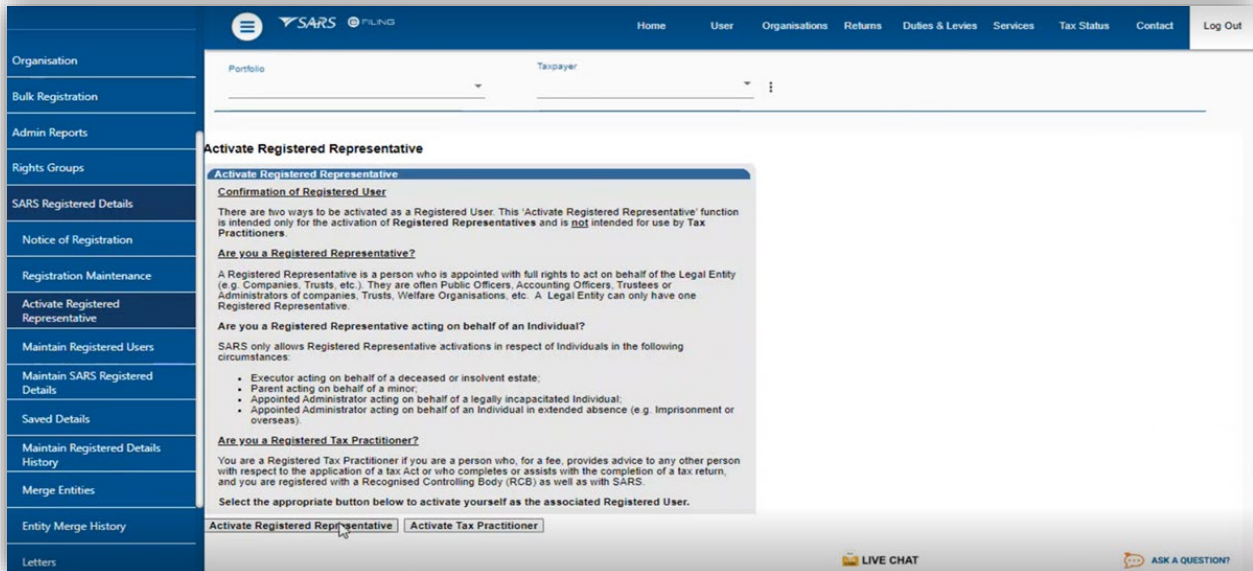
SARS eFILING

Home | User | Organisations | Returns | Duties & Levies | Services | Tax Status | Contact | Log Out

Organisation
Bulk Registration
Admin Reports
Rights Groups
SARS Registered Details
Notice of Registration
Registration Maintenance
Activate Registered Representative
Maintain Registered Users
Maintain SARS Registered Details
Saved Details
Maintain Registered Details History
Merge Entities
Entity Merge History
Letters

Portfolio
Taxpayer

Activate Registered Representative

Activate Registered Representative

Confirmation of Registered User

There are two ways to be activated as a Registered User. This 'Activate Registered Representative' function is intended only for the activation of **Registered Representatives** and is not intended for use by **Tax Practitioners**.

Are you a Registered Representative?

A Registered Representative is a person who is appointed with full rights to act on behalf of the Legal Entity (e.g. Companies, Trusts, etc.). They are often Public Officers, Accounting Officers, Trustees or Administrators of companies, Trusts, Welfare Organisations, etc. A Legal Entity can only have one Registered Representative.

Are you a Registered Representative acting on behalf of an Individual?

SARS only allows Registered Representative activations in respect of Individuals in the following circumstances:

- Executor acting on behalf of a deceased or insolvent estate;
- Parent acting on behalf of a minor;
- Appointed Administrator acting on behalf of a legally incapacitated Individual;
- Appointed Administrator acting on behalf of an Individual in extended absence (e.g. Imprisonment or overseas).

Are you a Registered Tax Practitioner?

You are a Registered Tax Practitioner if you are a person who, for a fee, provides advice to any other person with respect to the application of a tax Act or who completes or assists with the completion of a tax return, and you are registered with a Recognised Controlling Body (RCB) as well as with SARS.

Select the appropriate button below to activate yourself as the associated Registered User.

Activate Registered Representative | Activate Tax Practitioner

LIVE CHAT
ASK A QUESTION?